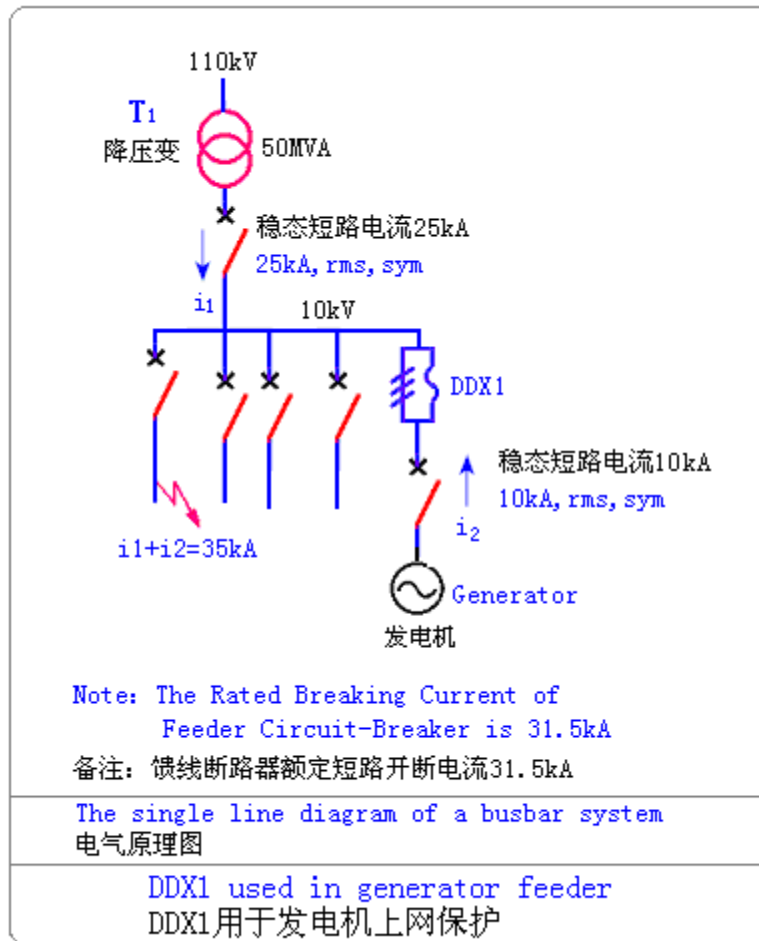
110kV

T1
降压变

50MVA

稳态短路电流25kA
25kA, rms, sym

i1

10kV

DDX1

稳态短路电流10kA
10kA, rms, sym

i2

i1+i2=35kA

Generator
发电机

Note: The Rated Breaking Current of Feeder Circuit-Breaker is 31.5kA
备注：馈线断路器额定短路开断电流31.5kA

The single line diagram of a busbar system
电气原理图

DDX1 used in generator feeder
DDX1用于发电机上网保护